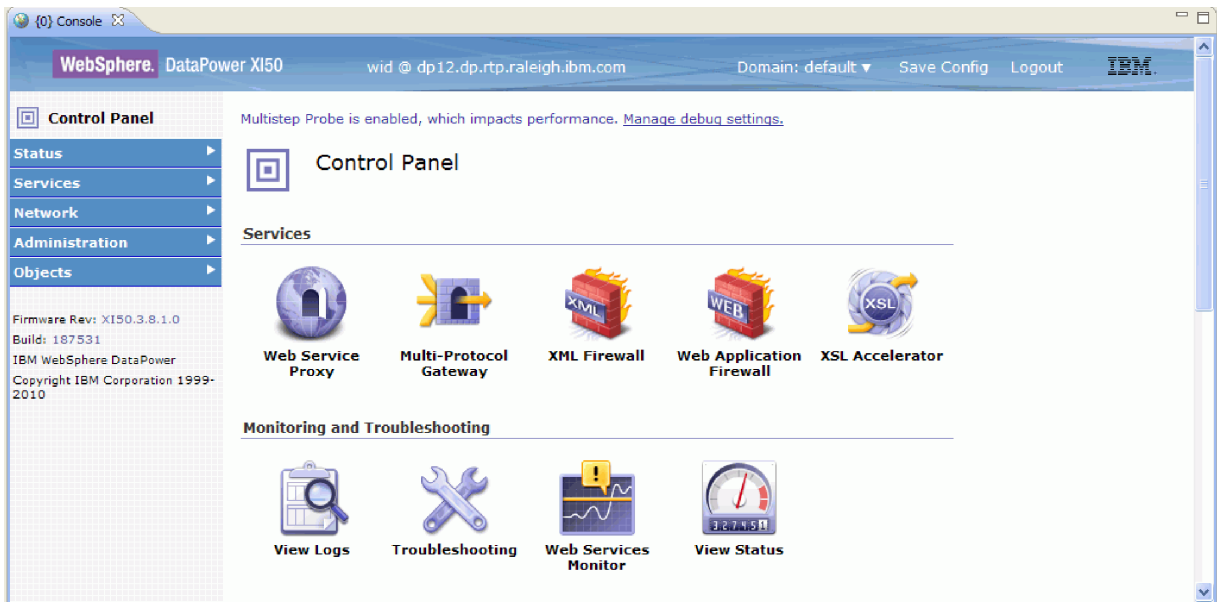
{0} Console

WebSphere. DataPower XI50 wid @ dp12.dp.rtp.raleigh.ibm.com Domain: default ▼ Save Config Logout IBM.

Control Panel

Status
Services
Network
Administration
Objects

Firmware Rev: XI50.3.8.1.0
Build: 187531
IBM WebSphere DataPower
Copyright IBM Corporation 1999-2010

Multistep Probe is enabled, which impacts performance. Manage debug settings.

Control Panel

Services

XML WEB XSL

Web Service Proxy
Multi-Protocol Gateway
XML Firewall
Web Application Firewall
XSL Accelerator

Monitoring and Troubleshooting

View Logs
Troubleshooting
Web Services Monitor
View Status